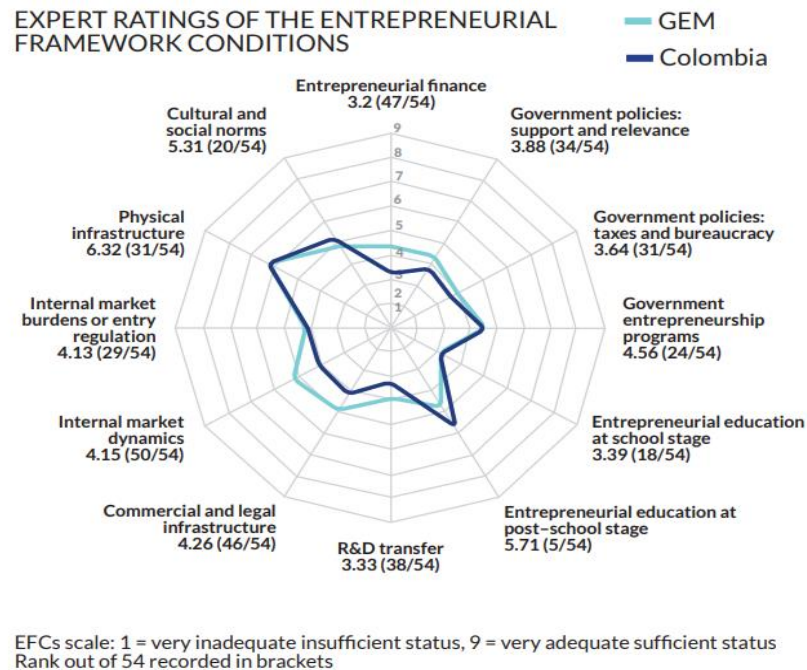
EXPERT RATINGS OF THE ENTREPRENEURIAL FRAMEWORK CONDITIONS

GEM
Colombia

Entrepreneurial finance
3.2 (47/54)

Government policies: support and relevance
3.88 (34/54)

Government policies: taxes and bureaucracy
3.64 (31/54)

Government entrepreneurship programs
4.56 (24/54)

Entrepreneurial education at school stage
3.39 (18/54)

Entrepreneurial education at post-school stage
5.71 (5/54)

R&D transfer
3.33 (38/54)

Commercial and legal infrastructure
4.26 (46/54)

Internal market dynamics
4.15 (50/54)

Internal market burdens or entry regulation
4.13 (29/54)

Physical infrastructure
6.32 (31/54)

Cultural and social norms
5.31 (20/54)

9
8
7
6
5
4
3
2
1

EFCs scale: 1 = very inadequate insufficient status, 9 = very adequate sufficient status
Rank out of 54 recorded in brackets